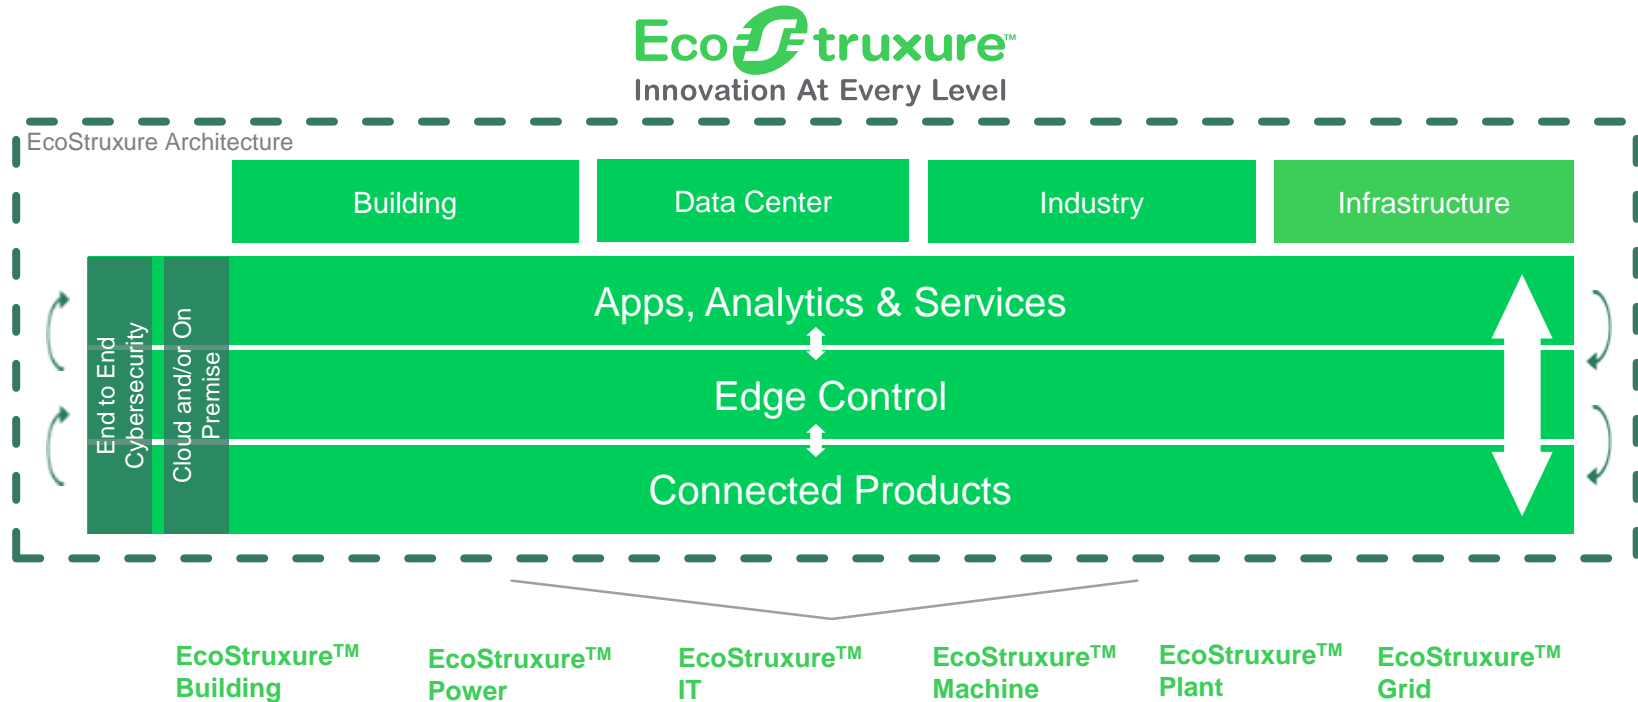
EcoStruxure™
Innovation At Every Level

EcoStruxure Architecture

Building

Data Center

Industry

Infrastructure

End to End Cybersecurity

Cloud and/or On Premise

Apps, Analytics & Services

Edge Control

Connected Products

EcoStruxure™ Building

EcoStruxure™ Power

EcoStruxure™ IT

EcoStruxure™ Machine

EcoStruxure™ Plant

EcoStruxure™ Grid